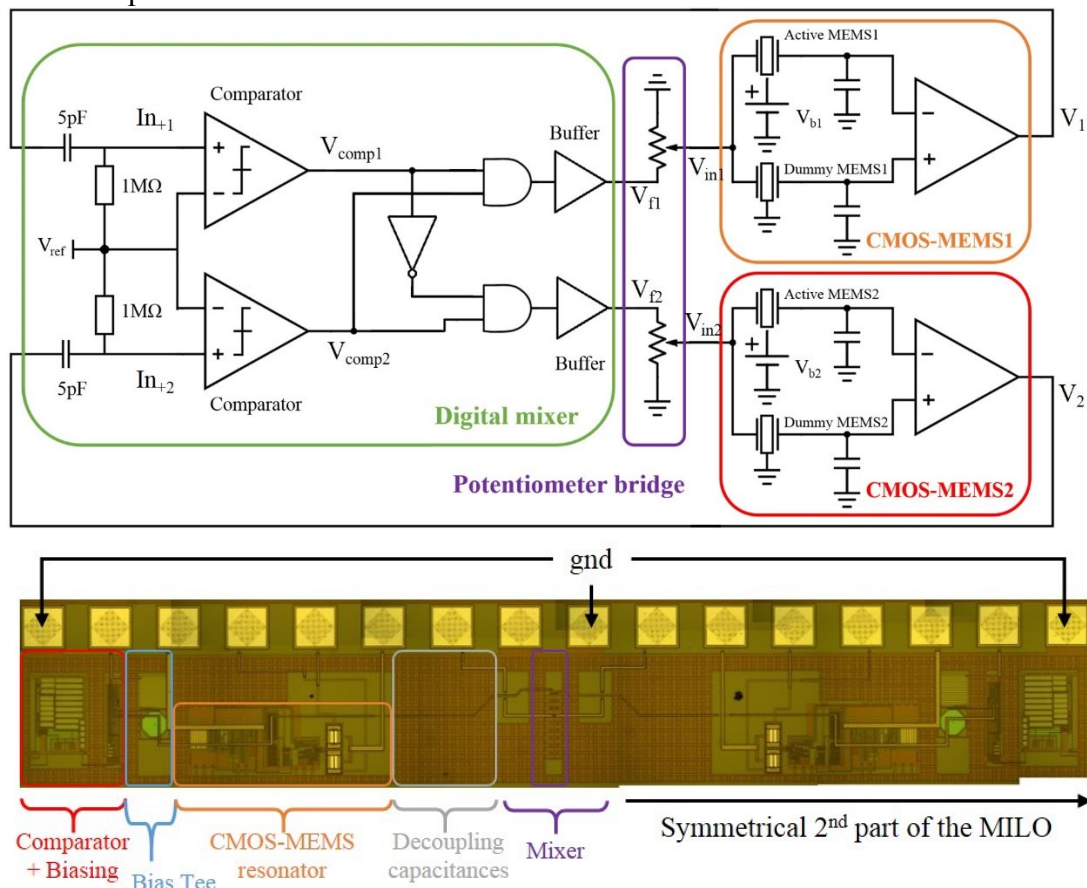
Comparator

5pF

$In_{+1}$

$1M\Omega$

$V_{ref}$

$1M\Omega$

5pF

$In_{+2}$

Comparator

$V_{comp1}$

$V_{comp2}$

Buffer

Buffer

$V_{f1}$

$V_{f2}$

$V_{in1}$

$V_{in2}$

Digital mixer

Potentiometer bridge

Active MEMS1

$V_{b1}$

Dummy MEMS1

CMOS-MEMS1

$V_1$

Active MEMS2

$V_{b2}$

Dummy MEMS2

CMOS-MEMS2

$V_2$

gnd

Comparator + Biasing

Bias Tee

CMOS-MEMS resonator

Decoupling capacitances

Mixer

Symmetrical 2$^{nd}$ part of the MILO